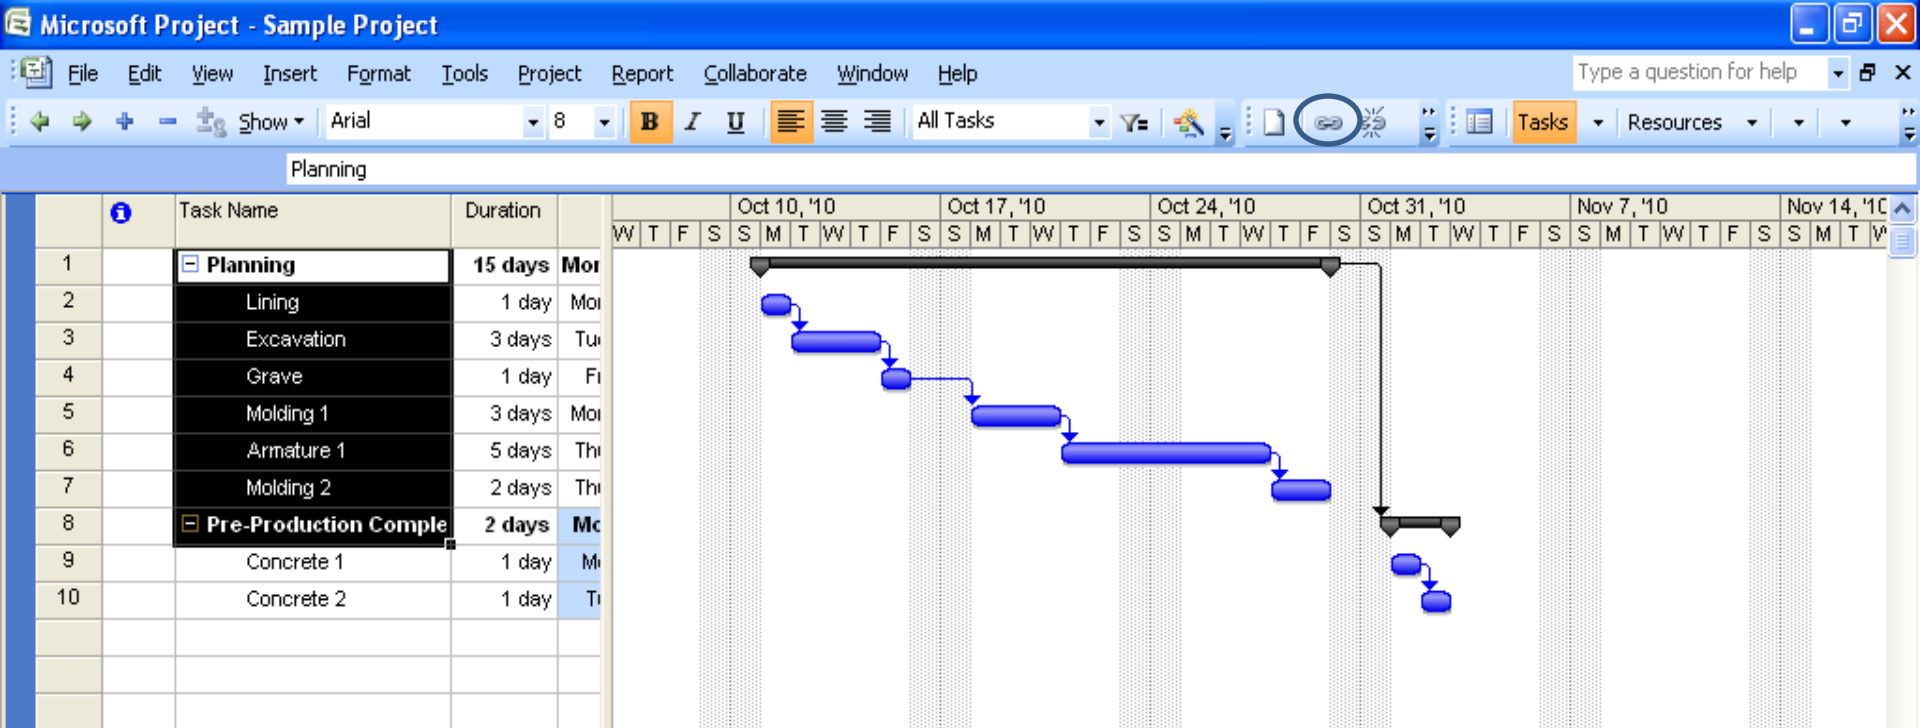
Microsoft Project - Sample Project

File Edit View Insert Format Tools Project Report Collaborate Window Help

Type a question for help

Show Arial 8 B I U All Tasks Tasks Resources

Planning

| | Task Name | Duration | |
|---|---|---|---|
| 1 | Planning | 15 days | Mor |
| 2 | Lining | 1 day | Mor |
| 3 | Excavation | 3 days | Tu |
| 4 | Grave | 1 day | Fr |
| 5 | Molding 1 | 3 days | Mor |
| 6 | Armature 1 | 5 days | Thi |
| 7 | Molding 2 | 2 days | Thi |
| 8 | Pre-Production Comple | 2 days | Mo |
| 9 | Concrete 1 | 1 day | Mo |
| 10 | Concrete 2 | 1 day | Tu |

Oct 10, '10 Oct 17, '10 Oct 24, '10 Oct 31, '10 Nov 7, '10 Nov 14, '10

W T F S S M T W T F S S M T W T F S S M T W T F S S M T W T F S S M T W T F S S M T W